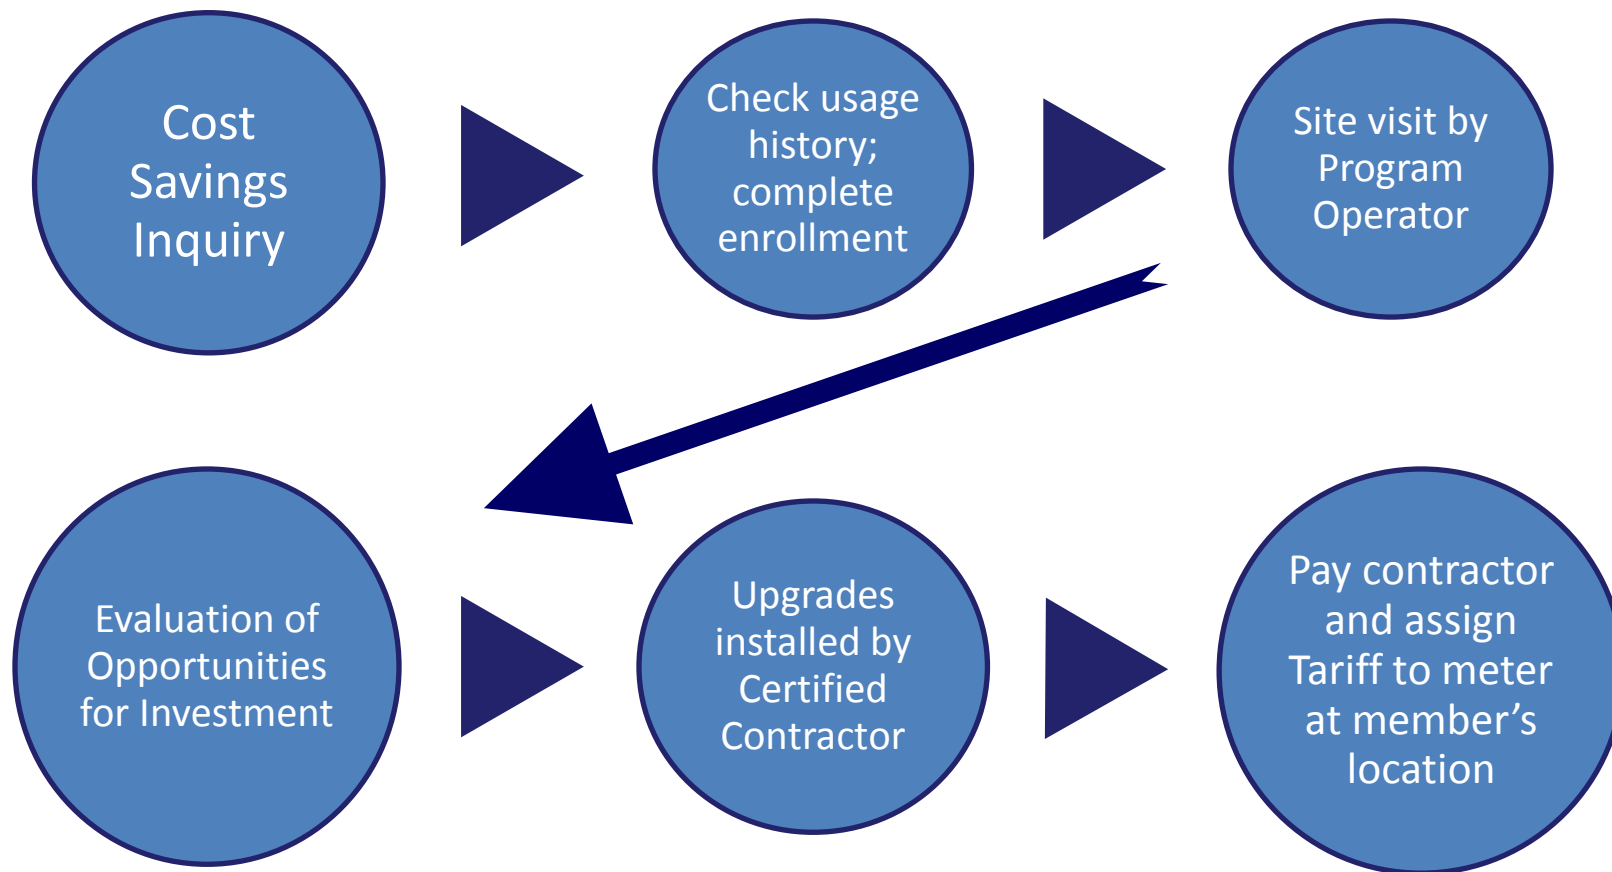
Cost Savings Inquiry

Check usage history; complete enrollment

Site visit by Program Operator

Evaluation of Opportunities for Investment

Upgrades installed by Certified Contractor

Pay contractor and assign Tariff to meter at member’s location